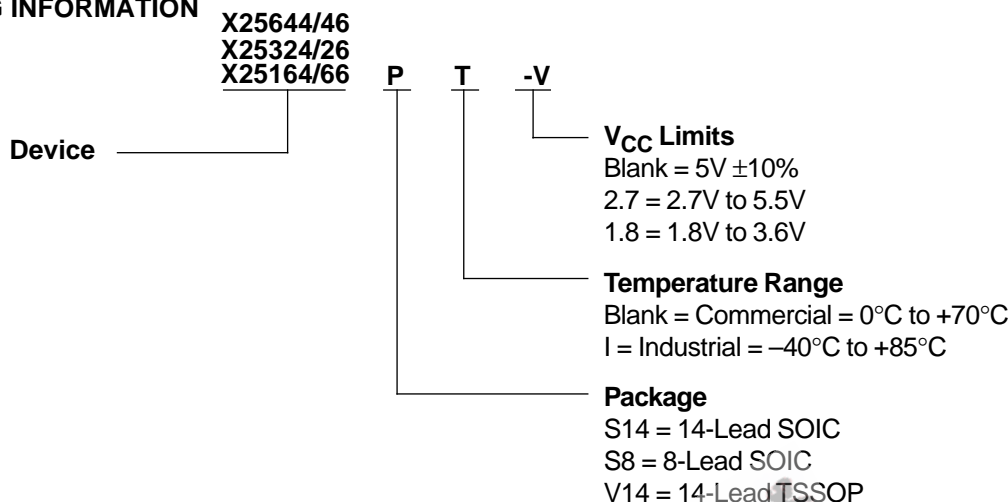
G INFORMATION

X25644/46
X25324/26
X25164/66 P T -V

Device

$V_{CC}$ Limits
Blank = 5V ±10%
2.7 = 2.7V to 5.5V
1.8 = 1.8V to 3.6V

Temperature Range
Blank = Commercial = 0°C to +70°C
I = Industrial = –40°C to +85°C

Package
S14 = 14-Lead SOIC
S8 = 8-Lead SOIC
V14 = 14-Lead TSSOP